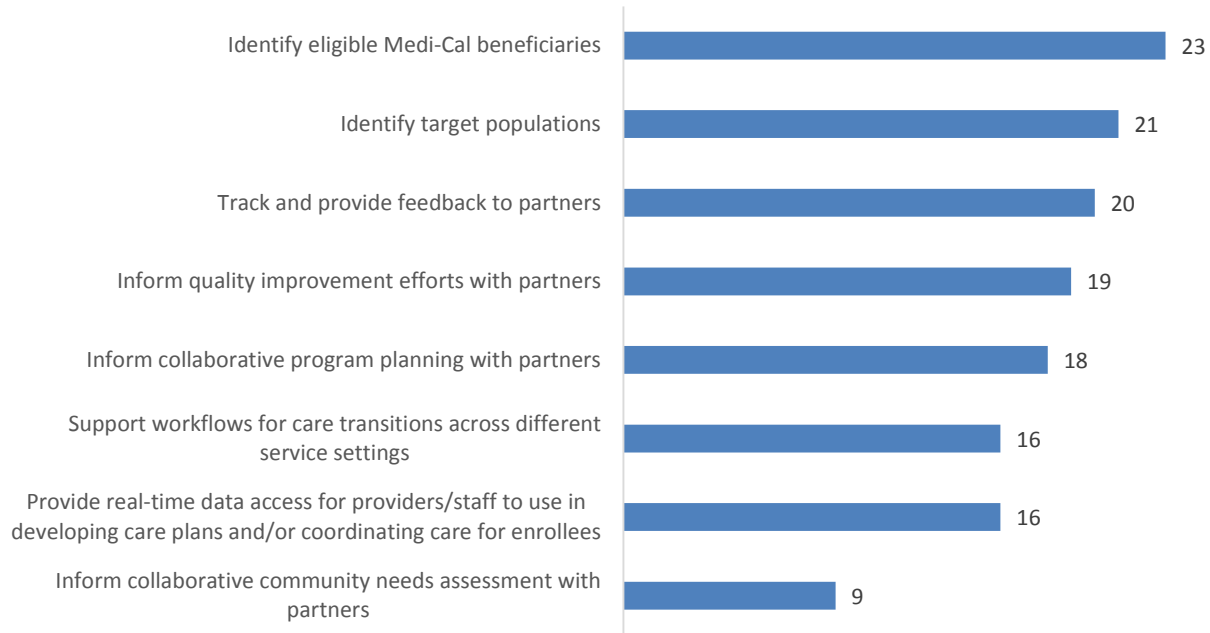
| | |
|---|---|
| Identify eligible Medi-Cal beneficiaries | 23 |
| Identify target populations | 21 |
| Track and provide feedback to partners | 20 |
| Inform quality improvement efforts with partners | 19 |
| Inform collaborative program planning with partners | 18 |
| Support workflows for care transitions across different service settings | 16 |
| Provide real-time data access for providers/staff to use in developing care plans and/or coordinating care for enrollees | 16 |
| Inform collaborative community needs assessment with partners | 9 |